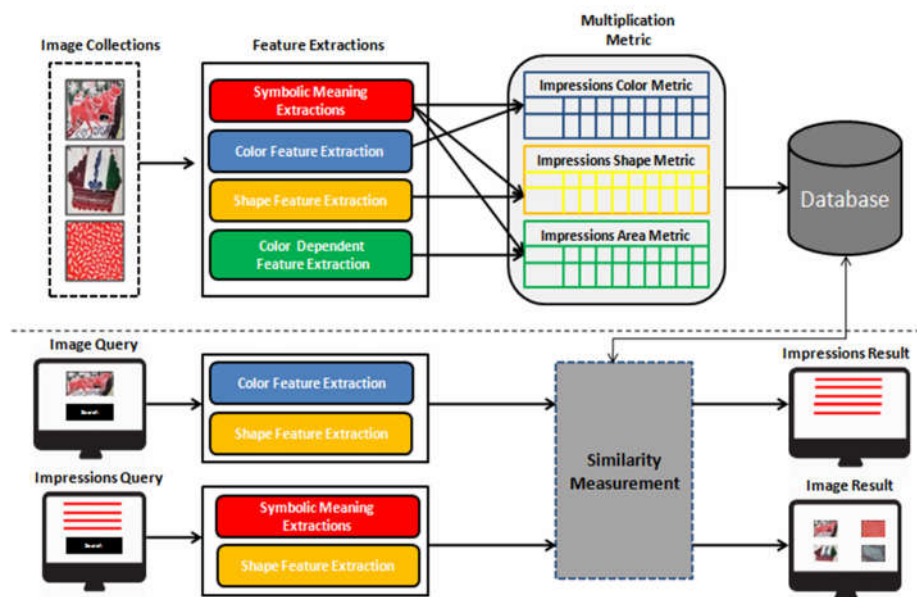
Image Collections

Feature Extractions

Symbolic Meaning Extractions

Color Feature Extraction

Shape Feature Extraction

Color Dependent Feature Extraction

Multiplication Metric

Impressions Color Metric

Impressions Shape Metric

Impressions Area Metric

Database

Image Query

Search

Color Feature Extraction

Shape Feature Extraction

Impressions Query

Search

Symbolic Meaning Extractions

Shape Feature Extraction

Similarity Measurement

Impressions Result

Image Result